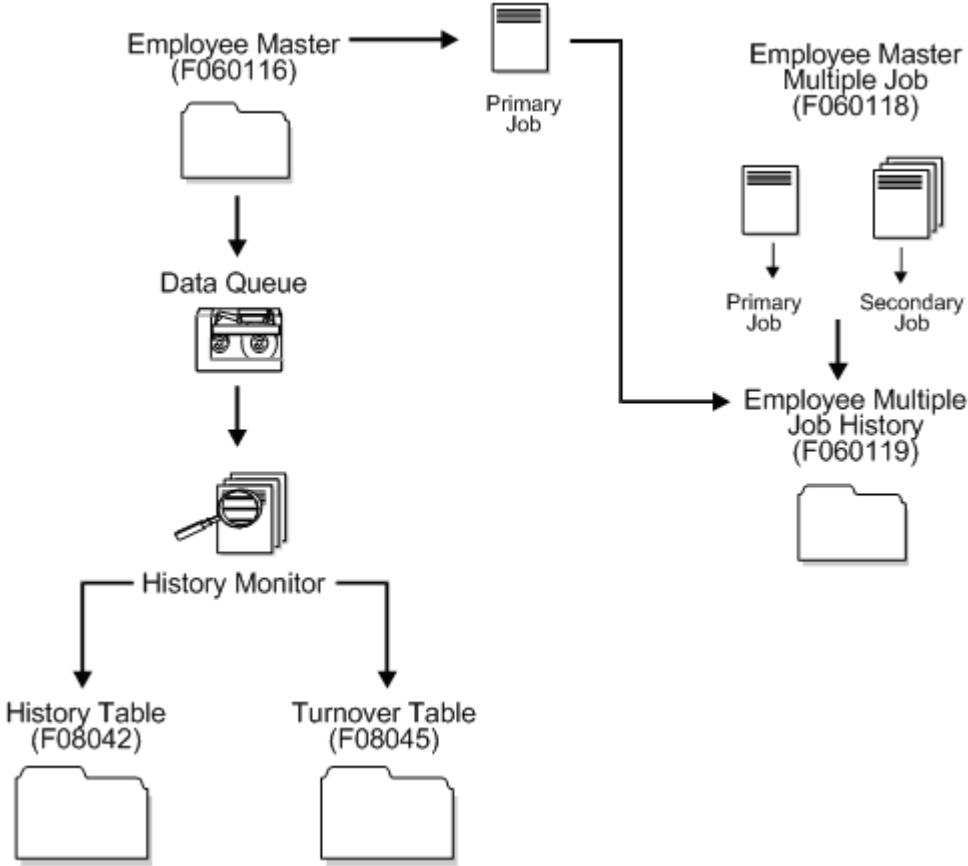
Employee Master
(F060116)

Primary Job

Employee Master Multiple Job
(F060118)

Data Queue

Primary Job

Secondary Job

Employee Multiple Job History
(F060119)

History Monitor

History Table
(F08042)

Turnover Table
(F08045)